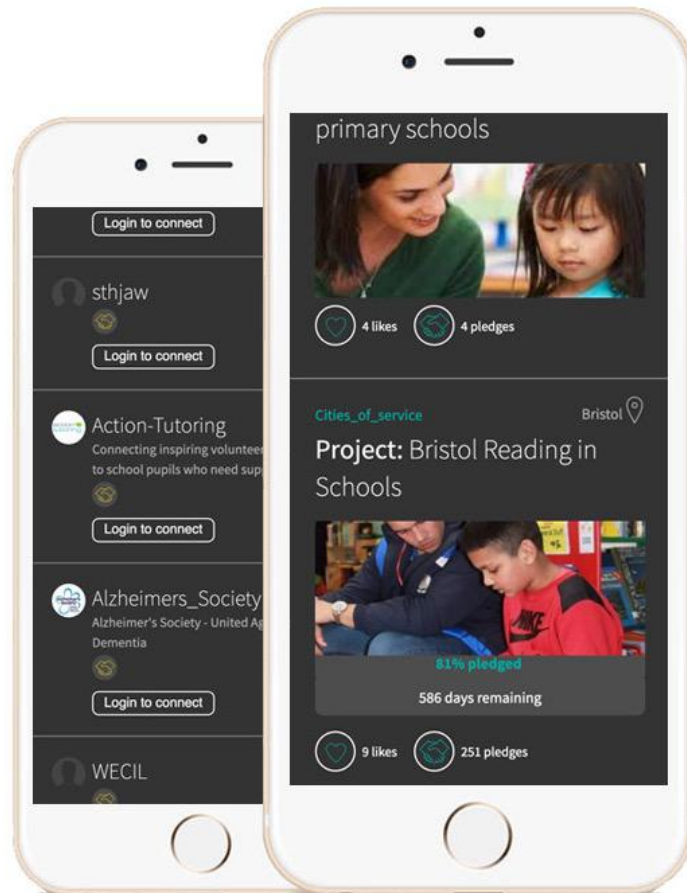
Login to connect

sthjaw

Login to connect

Action-Tutoring
Connecting inspiring volunteer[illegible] to school pupils who need sup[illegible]

Login to connect

Alzheimers_Society
Alzheimer's Society - United Ag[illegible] Dementia

Login to connect

WECIL

primary schools

4 likes

4 pledges

Cities_of_service

Bristol

Project: Bristol Reading in Schools

81% pledged

586 days remaining

9 likes

251 pledges